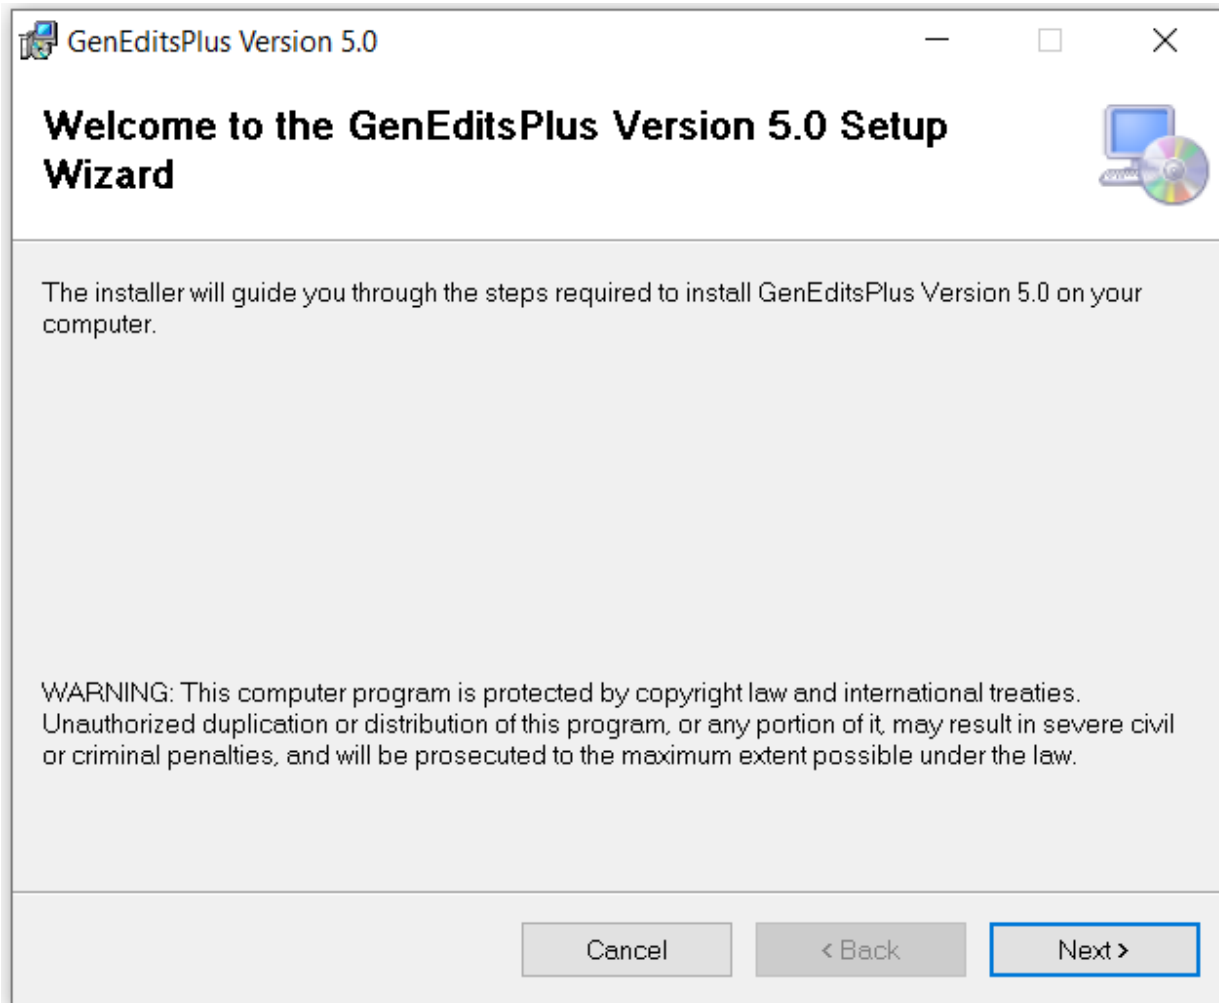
GenEditsPlus Version 5.0

Welcome to the GenEditsPlus Version 5.0 Setup Wizard

The installer will guide you through the steps required to install GenEditsPlus Version 5.0 on your computer.

WARNING: This computer program is protected by copyright law and international treaties. Unauthorized duplication or distribution of this program, or any portion of it, may result in severe civil or criminal penalties, and will be prosecuted to the maximum extent possible under the law.

Cancel

< Back

Next >